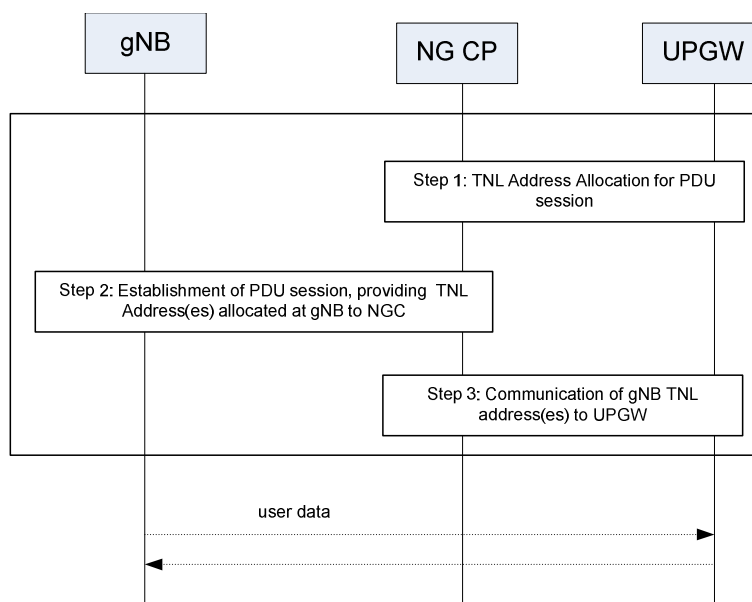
gNB

NG CP

UPGW

Step 1: TNL Address Allocation for PDU session

Step 2: Establishment of PDU session, providing TNL Address(es) allocated at gNB to NGC

Step 3: Communication of gNB TNL address(es) to UPGW

user data